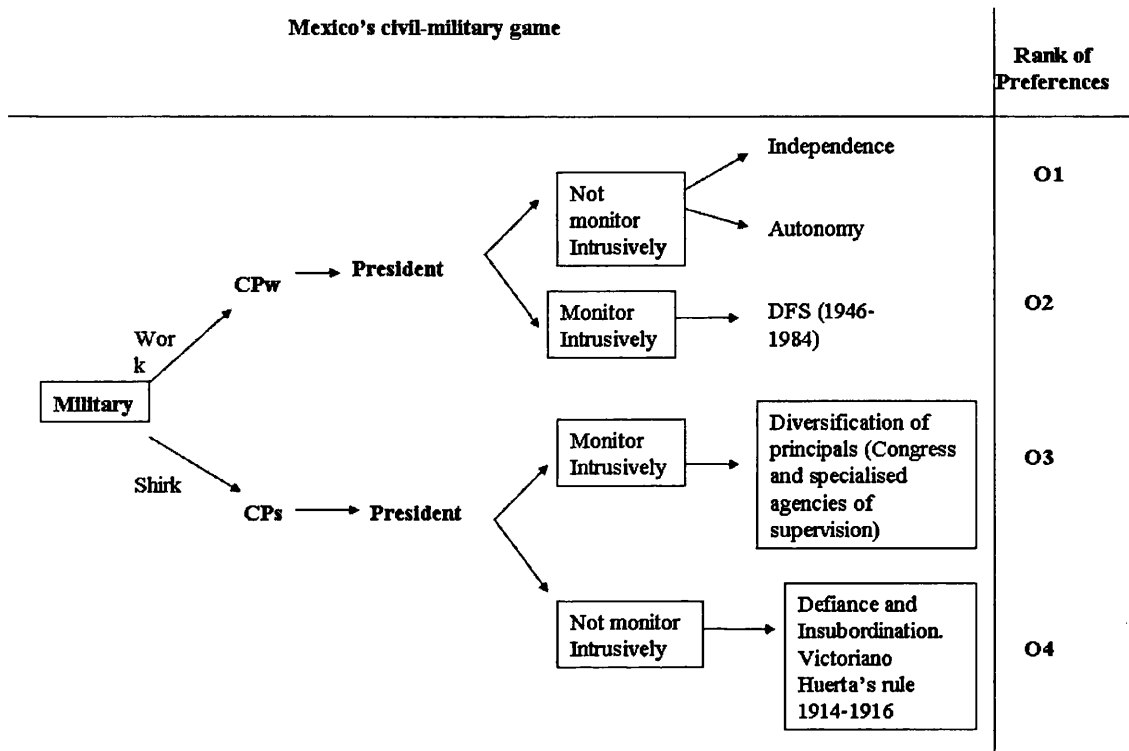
Mexico's civil-military game

Rank of Preferences

Military

Wor k

Shirk

CPw

President

Not monitor Intrusively

Independence

Autonomy

O1

Monitor Intrusively

DFS (1946-1984)

O2

CPs

President

Monitor Intrusively

Diversification of principals (Congress and specialised agencies of supervision)

O3

Not monitor Intrusively

Defiance and Insubordination. Victoriano Huerta's rule 1914-1916

O4